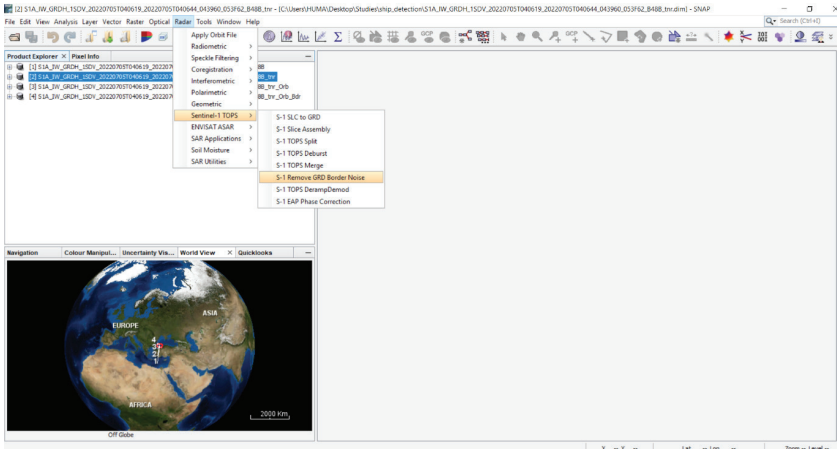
[2] S1A_IW_GRDH_1SDV_20220705T040619_20220705T040644_043960_053F62_B4BB_tnr - [C:\Users\HUMA\Desktop\Studies\ship_detection\S1A_IW_GRDH_1SDV_20220705T040619_20220705T040644_043960_053F62_B4BB_tnr.dim] - SNAP

File Edit View Analysis Layer Vector Raster Optical Radar Tools Window Help

Search (Ctrl+I)

Product Explorer × Pixel Info

[1] S1A_IW_GRDH_1SDV_20220705T040619_2022070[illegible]BB
[2] S1A_IW_GRDH_1SDV_20220705T040619_2022070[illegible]BB_tnr
[3] S1A_IW_GRDH_1SDV_20220705T040619_2022070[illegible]BB_tnr_Orb
[4] S1A_IW_GRDH_1SDV_20220705T040619_2022070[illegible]BB_tnr_Orb_Bdr

Apply Orbit File
Radiometric
Speckle Filtering
Coregistration
Interferometric
Polarimetric
Geometric
Sentinel-1 TOPS
ENVISAT ASAR
SAR Applications
Soil Moisture
SAR Utilities

S-1 SLC to GRD
S-1 Slice Assembly
S-1 TOPS Split
S-1 TOPS Deburst
S-1 TOPS Merge
S-1 Remove GRD Border Noise
S-1 TOPS DerampDemod
S-1 EAP Phase Correction

Navigation Colour Manipul... Uncertainty Vis... World View × Quicklooks

EUROPE
ASIA
AFRICA
4
3
2
1
2000 Km
Off Globe